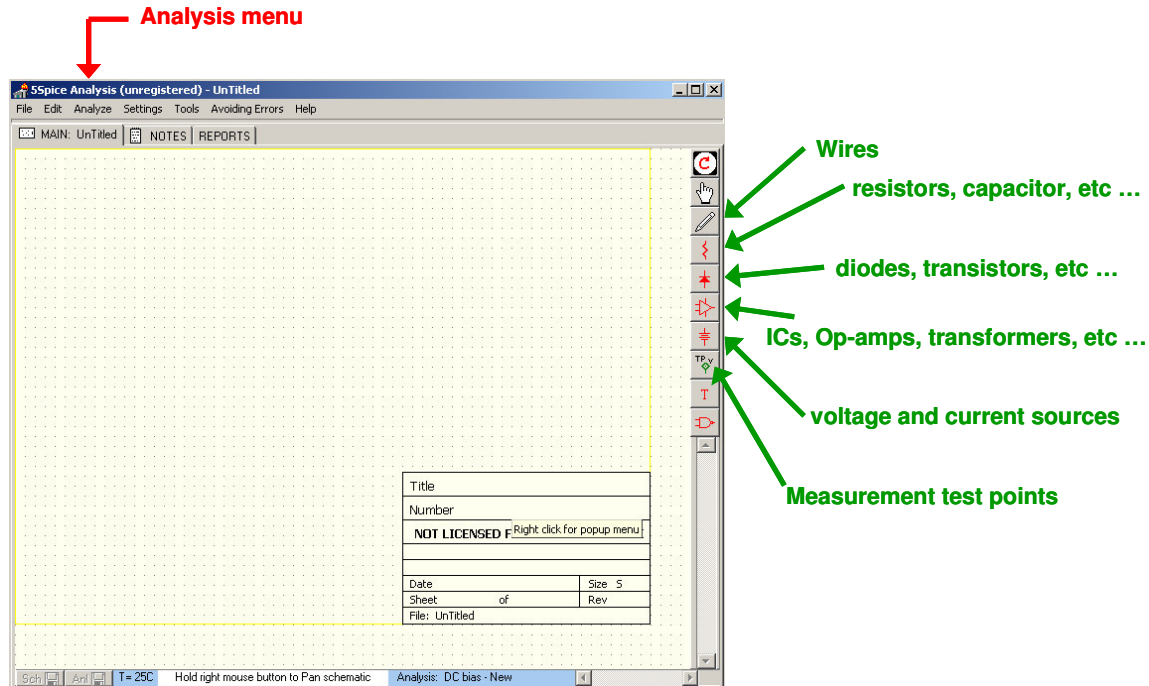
Analysis menu

5Spice Analysis (unregistered) - UnTitled

File Edit Analyze Settings Tools Avoiding Errors Help

MAIN: UnTitled | NOTES | REPORTS

Wires

resistors, capacitor, etc …

diodes, transistors, etc …

ICs, Op-amps, transformers, etc …

voltage and current sources

Measurement test points

TP

T

Title

Number

NOT LICENSED F Right click for popup menu

| Date | Size S |
|---|---|
| Sheet of | Rev |
| File: UnTitled | |

Sch Anl T= 25C Hold right mouse button to Pan schematic Analysis: DC bias - New